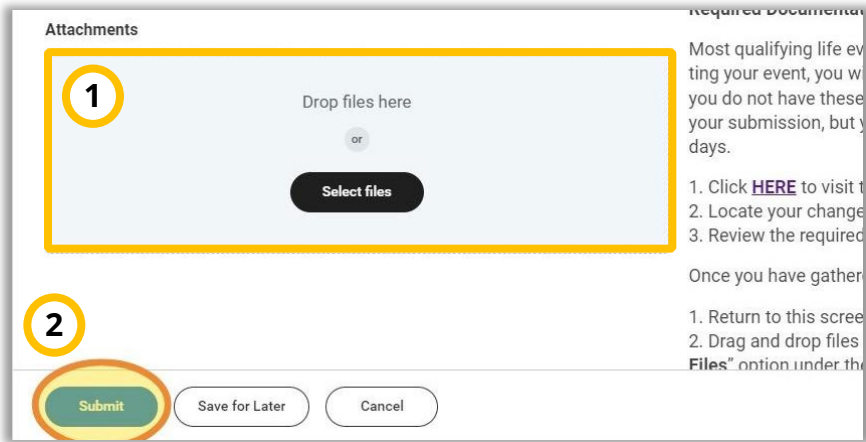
Attachments

1

Drop files here

or

Select files

2

Required Documenta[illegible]

Most qualifying life ev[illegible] ting your event, you w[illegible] you do not have these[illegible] your submission, but y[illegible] days.

1. Click HERE to visit t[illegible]
2. Locate your change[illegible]
3. Review the required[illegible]

Once you have gathere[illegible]

1. Return to this scree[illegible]
2. Drag and drop files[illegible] Files" option under the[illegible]

Submit

Save for Later

Cancel